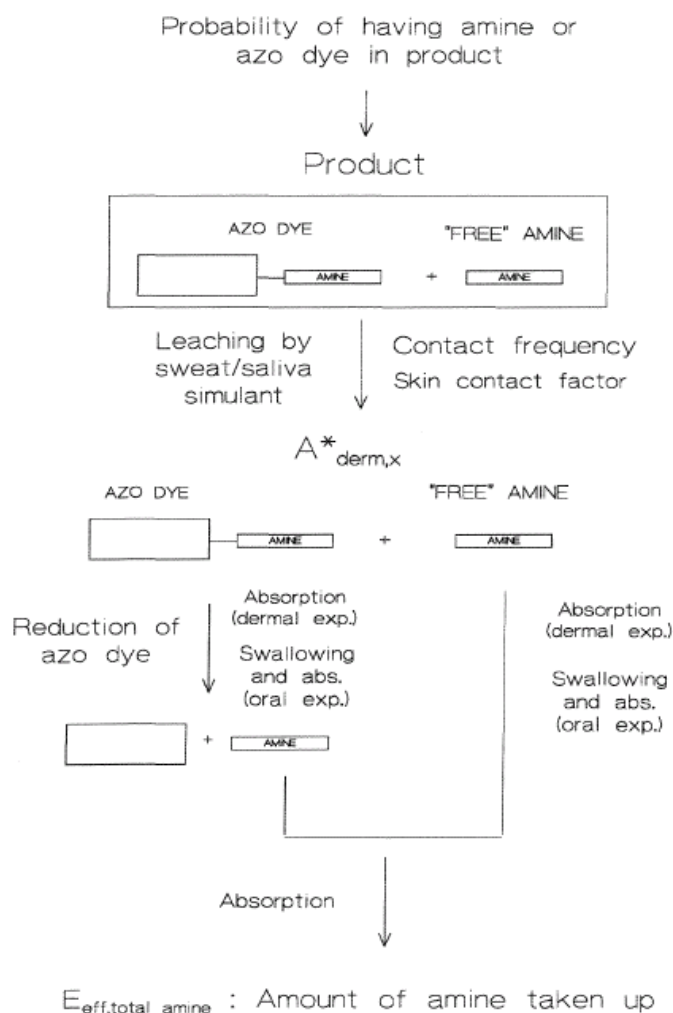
Probability of having amine or azo dye in product

Product

AZO DYE

AMINE

+

"FREE" AMINE

AMINE

Leaching by sweat/saliva simulant

Contact frequency
Skin contact factor

$A^*_{derm,x}$

AZO DYE

AMINE

+

"FREE" AMINE

AMINE

Reduction of azo dye

Absorption (dermal exp.)

Swallowing and abs. (oral exp.)

+

AMINE

Absorption (dermal exp.)

Swallowing and abs. (oral exp.)

Absorption

$E_{eff,total\ amine}$ : Amount of amine taken up